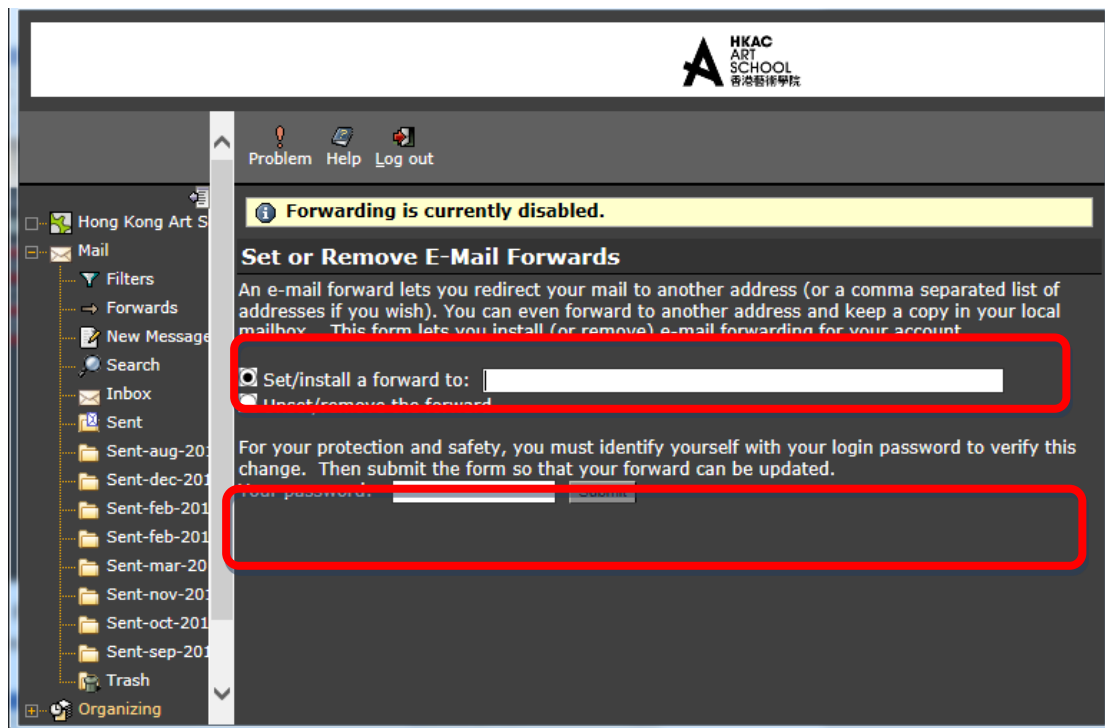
HKAC ART SCHOOL 香港藝術學院

Problem Help Log out

Hong Kong Art S
Mail
Filters
Forwards
New Message
Search
Inbox
Sent
Sent-aug-201
Sent-dec-201
Sent-feb-201
Sent-feb-201
Sent-mar-20
Sent-nov-201
Sent-oct-201
Sent-sep-201
Trash
Organizing

Forwarding is currently disabled.

Set or Remove E-Mail Forwards

An e-mail forward lets you redirect your mail to another address (or a comma separated list of addresses if you wish). You can even forward to another address and keep a copy in your local mailbox. This form lets you install (or remove) e-mail forwarding for your account.

Set/install a forward to:
Unset/remove the forward

For your protection and safety, you must identify yourself with your login password to verify this change. Then submit the form so that your forward can be updated.
Your password: Submit